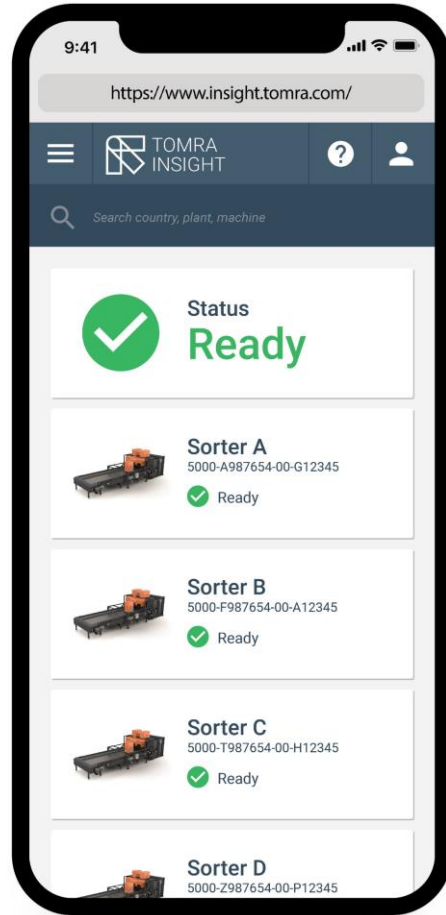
9:41

https://www.insight.tomra.com/

TOMRA INSIGHT

Search country, plant, machine

Status
Ready

Sorter A
5000-A987654-00-G12345
Ready

Sorter B
5000-F987654-00-A12345
Ready

Sorter C
5000-T987654-00-H12345
Ready

Sorter D
5000-Z987654-00-P12345